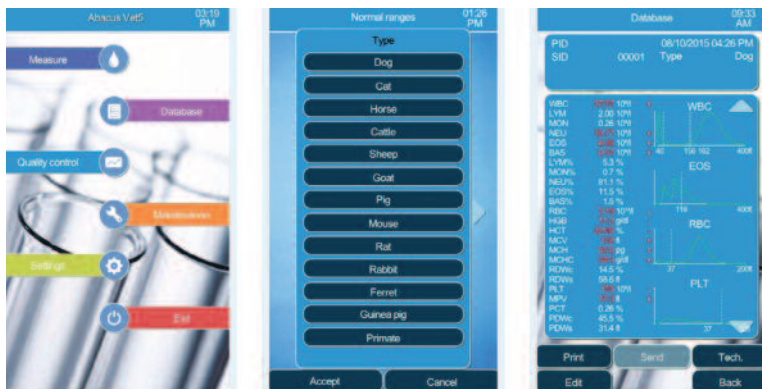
Abacus Vet5 03:19 PM

Measure

Database

Quality control

Maintenance

Settings

Exit

Normal ranges 01:26 PM

Type

Dog

Cat

Horse

Cattle

Sheep

Goat

Pig

Mouse

Rat

Rabbit

Ferret

Guinea pig

Primate

Accept

Cancel

Database 09:33 AM

PID 08/10/2015 04:26 PM

SID 00001 Type Dog

WBC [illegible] 10⁹/l
LYM 2.00 10⁹/l
MON 0.26 10⁹/l
NEU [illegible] 10⁹/l
EOS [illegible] 10⁹/l
BAS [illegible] 10⁹/l
LYM% 5.3 %
MON% 0.7 %
NEU% 81.1 %
EOS% 11.5 %
BAS% 1.5 %
RBC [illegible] 10¹²/l
HGB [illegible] g/dl
HCT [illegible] %
MCV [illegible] fl
MCH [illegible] pg
MCHC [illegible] g/dl
RDWc 14.5 %
RDWs 59.6 fl
PLT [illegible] 10⁹/l
MPV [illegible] fl
PCT 0.36 %
PDWc 45.5 %
PDWs 31.4 fl

WBC
40 156 182 400fl

EOS
118 400fl

RBC
37 200fl

PLT
37

Print

Send

Tech.

Edit

Back